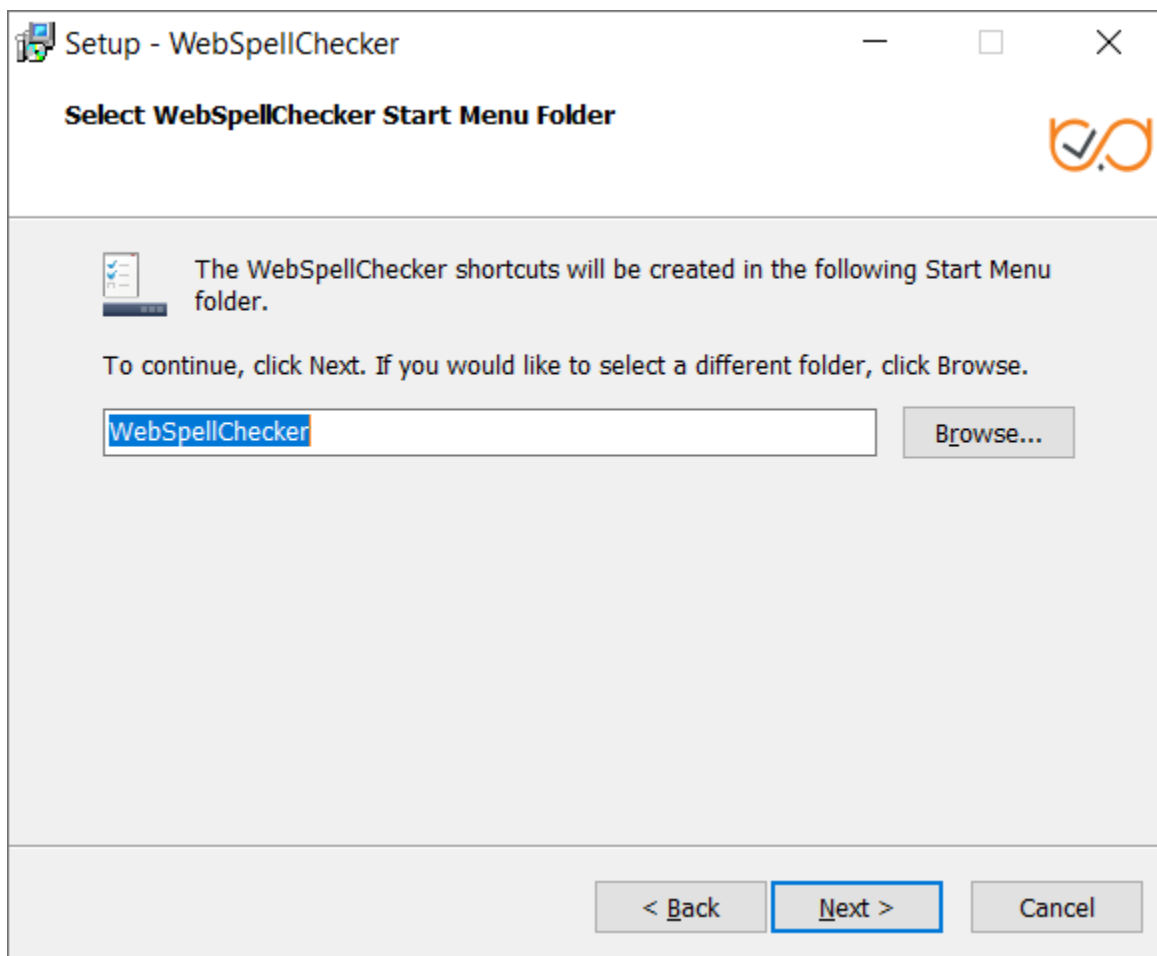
Setup - WebSpellChecker

Select WebSpellChecker Start Menu Folder

The WebSpellChecker shortcuts will be created in the following Start Menu folder.

To continue, click Next. If you would like to select a different folder, click Browse.

WebSpellChecker

Browse...

< Back

Next >

Cancel